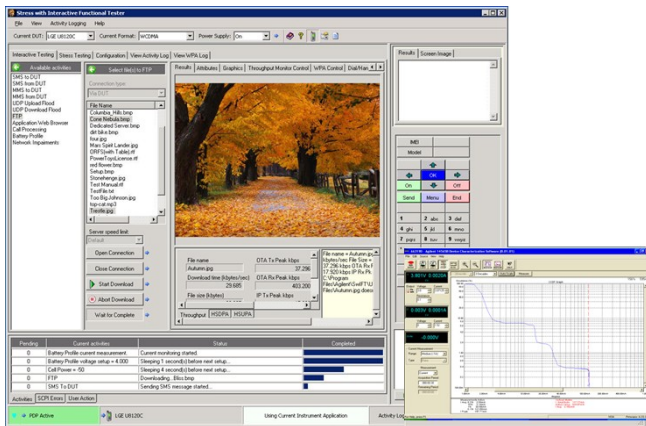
Stress with Interactive Functional Tester

File View Activity Logging Help

Current DUT: LGE U8120C Current Format: WCDMA Power Supply: On

Interactive Testing | Stress Testing | Configuration | View Activity Log | View WPA Log

Available activities

SMS to DUT
SMS from DUT
MMS to DUT
MMS from DUT
UDP Upload Flood
UDP Download Flood
FTP
Application Web Browser
Call Processing
Battery Profile
Network Impairments

Select file(s) to FTP

Connection type
File DUT

File Name
Columbia_Hills.bmp
Cone Nebula.bmp
Dedicated Server.bmp
dirt bike.bmp
four.jpg
Mars Spirit Lander.jpg
ORFSwith Table).rtf
PowerTopLicense.rtf
red flower.bmp
Setup.bmp
Stonehenge.jpg
Test Manual.rtf
TestFile.txt
Too Big Johnson.jpg
top-cat.mp3
Treetle.jpg

Server speed limit
Default

Open Connection
Close Connection
Start Download
Abort Download
Wait for Complete

Results | Attributes | Graphics | Throughput Monitor Control | WPA Control | Dial/Man

File name
Autumn.jpg
Download time (kbytes/sec)
29.685
File size (kbytes)

OTA Tx Peak kbps
37.296
OTA Rx Peak kbps
403.200
IP Tx Peak kbps

File name = Autumn.jpg kbytes/sec File Size = 37.296 kbps OTA Rx F 17.925 kbps IP Rx Pk C:\Program Files\Agilent\SvrFT\U Files\Autumn.jpg does

Throughput | HSDPA | HSUPA

Results | Screen Image

IMEI
Model
OK
On
Off
Send
Menu
End
1
2 abc
3 def
4 ghi
5 jkl
6 mno
7 pqrs
8 tuv
9 wxyz

| Pending | Current activities | Status | Completed |
|---|---|---|---|
| 0 | Battery Profile current measurement | Current monitoring started | |
| 0 | Battery Profile voltage setup = 4.000 | Sleeping 1 second(s) before next setup... | |
| 0 | Cell Power = -50 | Sleeping 4 second(s) before next setup... | |
| 0 | FTP | Downloading...Bliss.bmp | |
| 0 | SMS To DUT | Sending SMS message started... | |

Activities | SCPI Errors | User Action

PDP Active
LGE U8120C
Using Current Instrument Application
Activity Log

0.001V
0.0032A
0.001V
0.0001A
-0.000V